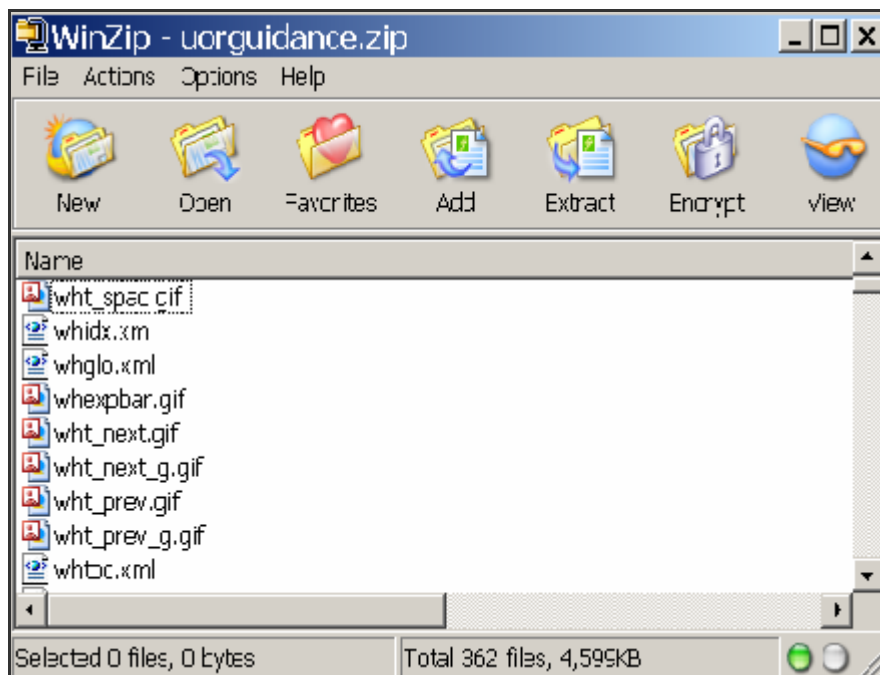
WinZip - uorguidance.zip

File Actions Options Help

New Open Favorites Add Extract Encrypt View

Name

wht_spac.gif
whidx.xml
whglo.xml
whexpbar.gif
wht_next.gif
wht_next_g.gif
wht_prev.gif
wht_prev_g.gif
whtoc.xml

Selected 0 files, 0 bytes

Total 362 files, 4,595KB